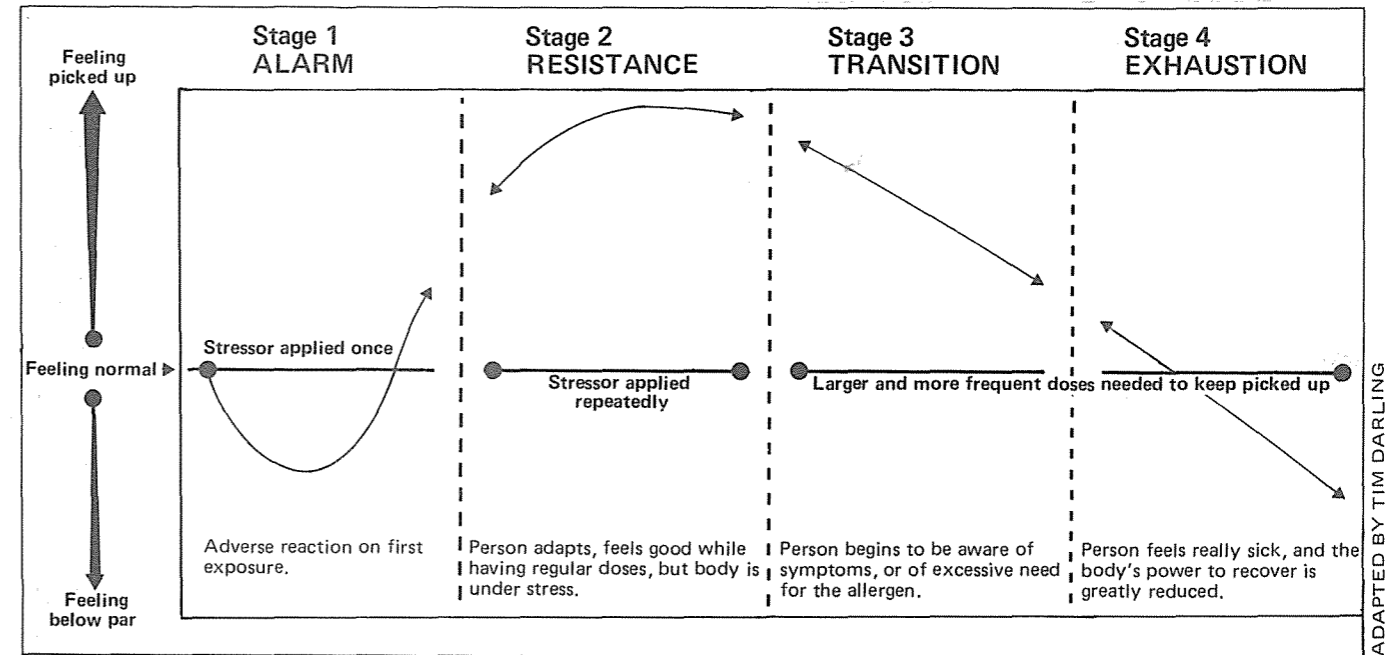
Feeling picked up

Feeling normal

Feeling below par

Stage 1
ALARM

Stressor applied once

Adverse reaction on first exposure.

Stage 2
RESISTANCE

Stressor applied repeatedly

Person adapts, feels good while having regular doses, but body is under stress.

Stage 3
TRANSITION

Larger and more frequent doses needed to keep picked up

Person begins to be aware of symptoms, or of excessive need for the allergen.

Stage 4
EXHAUSTION

Person feels really sick, and the body's power to recover is greatly reduced.

ADAPTED BY TIM DARLING